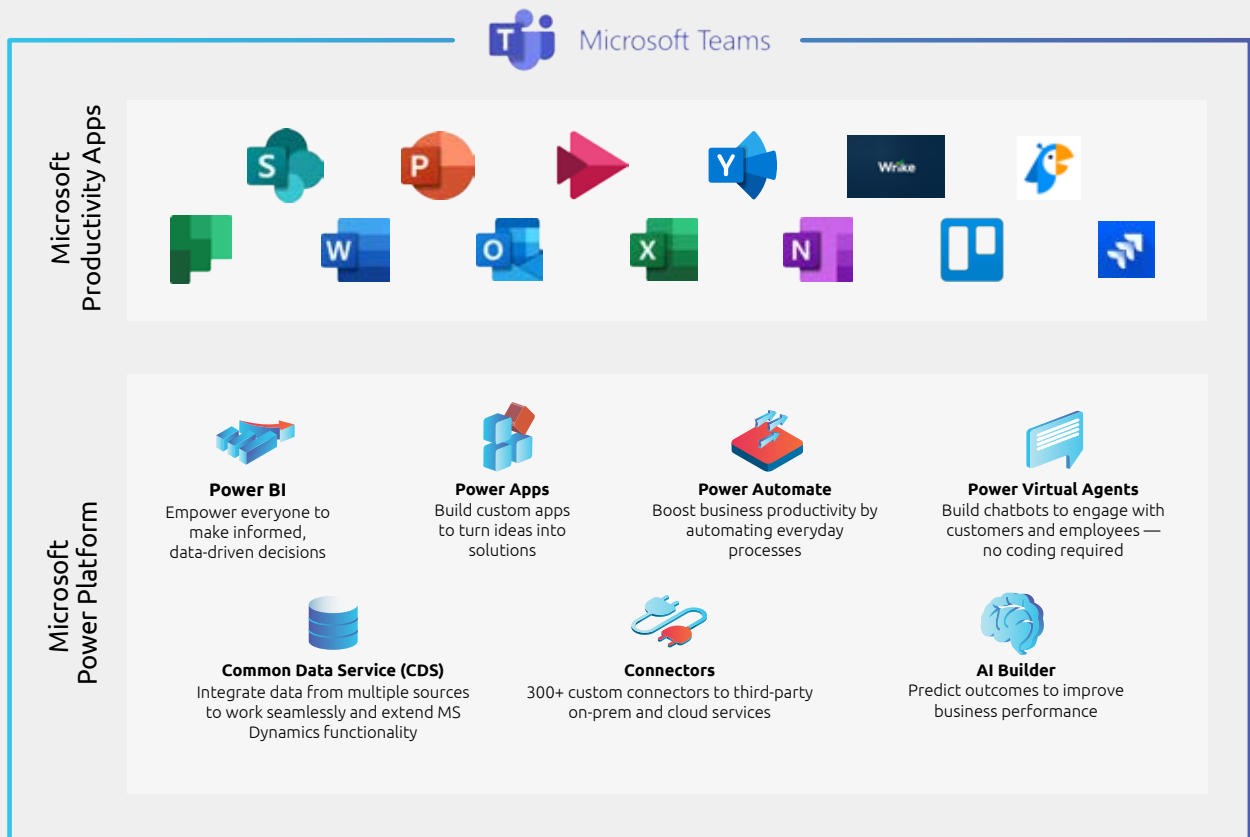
Microsoft Teams

Microsoft Productivity Apps

S P Y Wrike

W O X N

Microsoft Power Platform

Power BI
Empower everyone to make informed, data-driven decisions

Power Apps
Build custom apps to turn ideas into solutions

Power Automate
Boost business productivity by automating everyday processes

Power Virtual Agents
Build chatbots to engage with customers and employees — no coding required

Common Data Service (CDS)
Integrate data from multiple sources to work seamlessly and extend MS Dynamics functionality

Connectors
300+ custom connectors to third-party on-prem and cloud services

AI Builder
Predict outcomes to improve business performance